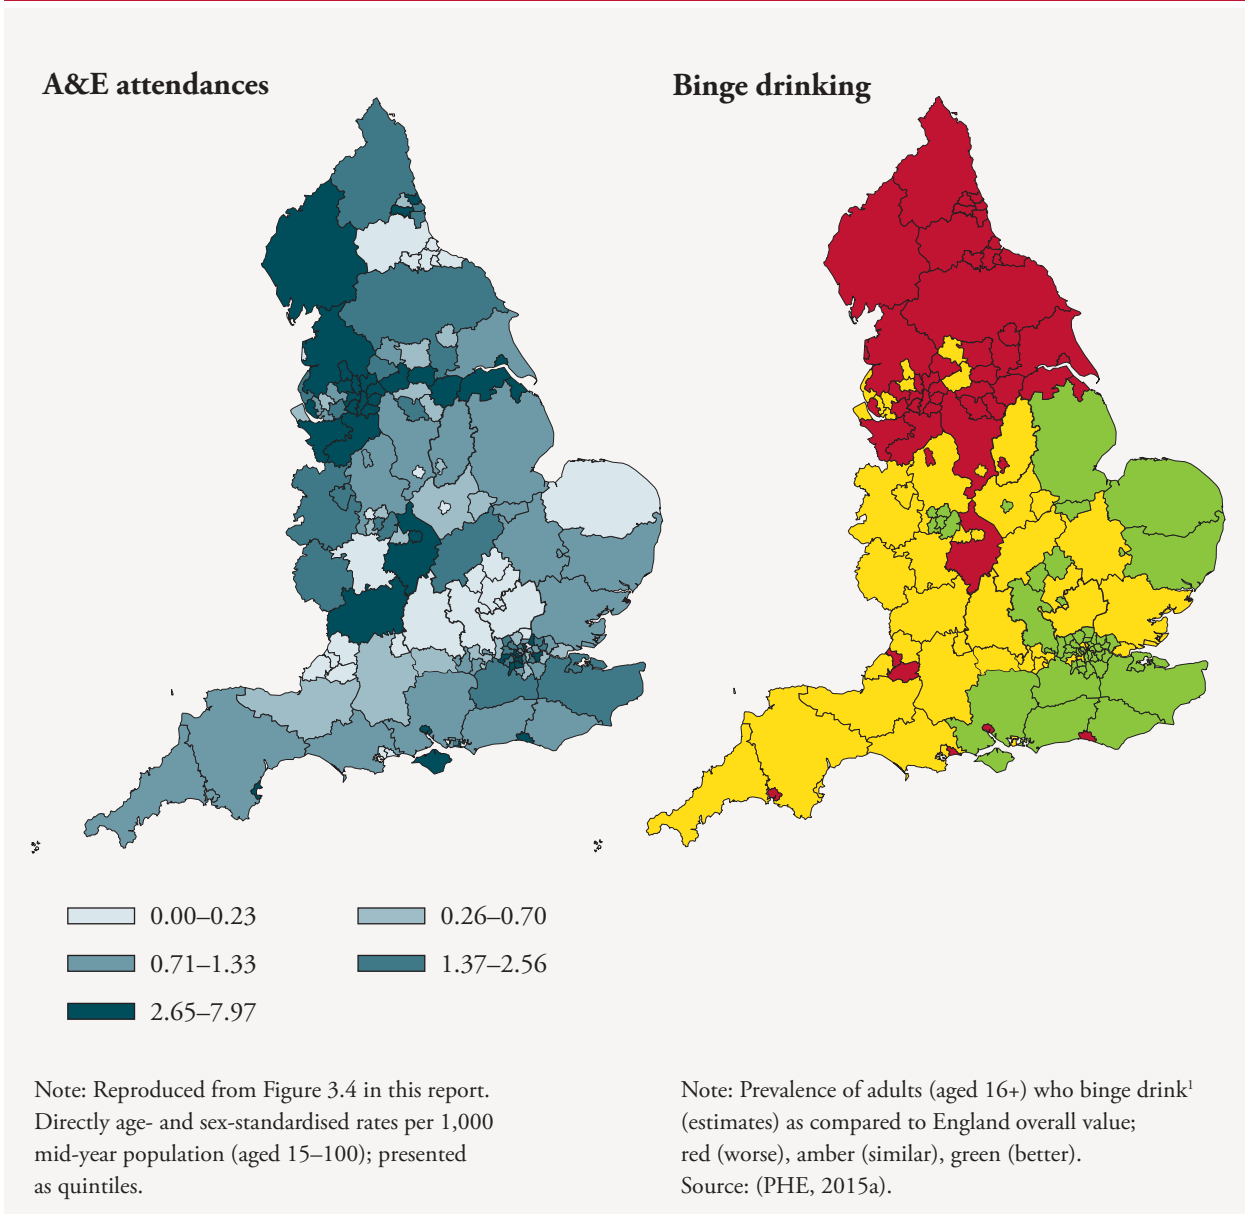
A&E attendances

Binge drinking

0.00–0.23
0.26–0.70
0.71–1.33
1.37–2.56
2.65–7.97

Note: Reproduced from Figure 3.4 in this report. Directly age- and sex-standardised rates per 1,000 mid-year population (aged 15–100); presented as quintiles.

Note: Prevalence of adults (aged 16+) who binge drink$^1$ (estimates) as compared to England overall value; red (worse), amber (similar), green (better). Source: (PHE, 2015a).